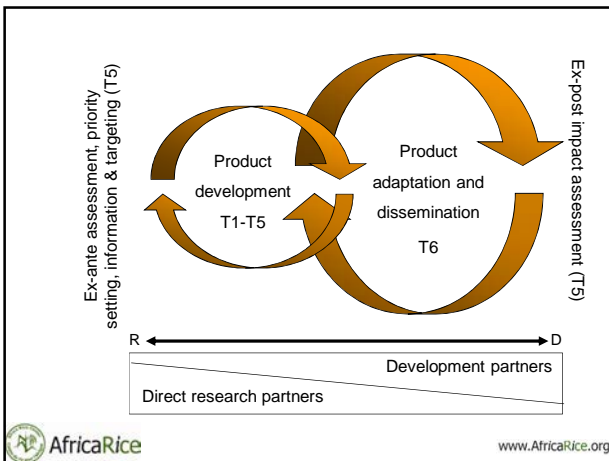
Ex-ante assessment, priority setting, information & targeting (T5)

Product development T1-T5

Product adaptation and dissemination T6

Ex-post impact assessment (T5)

R

D

Development partners

Direct research partners

AfricaRice

www.AfricaRice.org